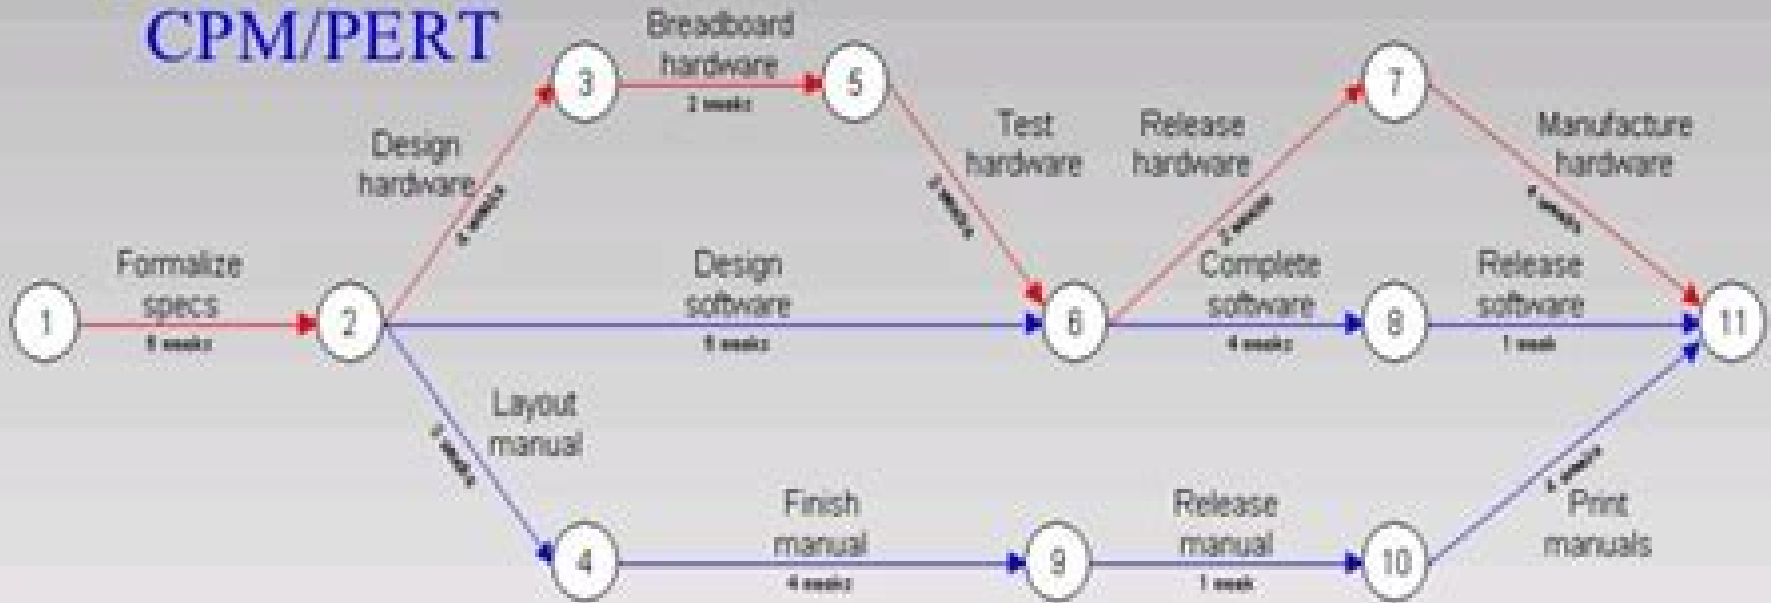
CPM/PERT

1

Formalize specs

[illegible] weeks

2

Design hardware

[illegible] weeks

3

Breadboard hardware

2 weeks

5

Test hardware

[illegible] weeks

Design software

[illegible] weeks

6

Release hardware

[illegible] weeks

7

Manufacture hardware

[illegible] weeks

Complete software

4 weeks

8

Release software

1 week

11

Layout manual

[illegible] weeks

4

Finish manual

4 weeks

9

Release manual

1 week

10

Print manuals

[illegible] weeks